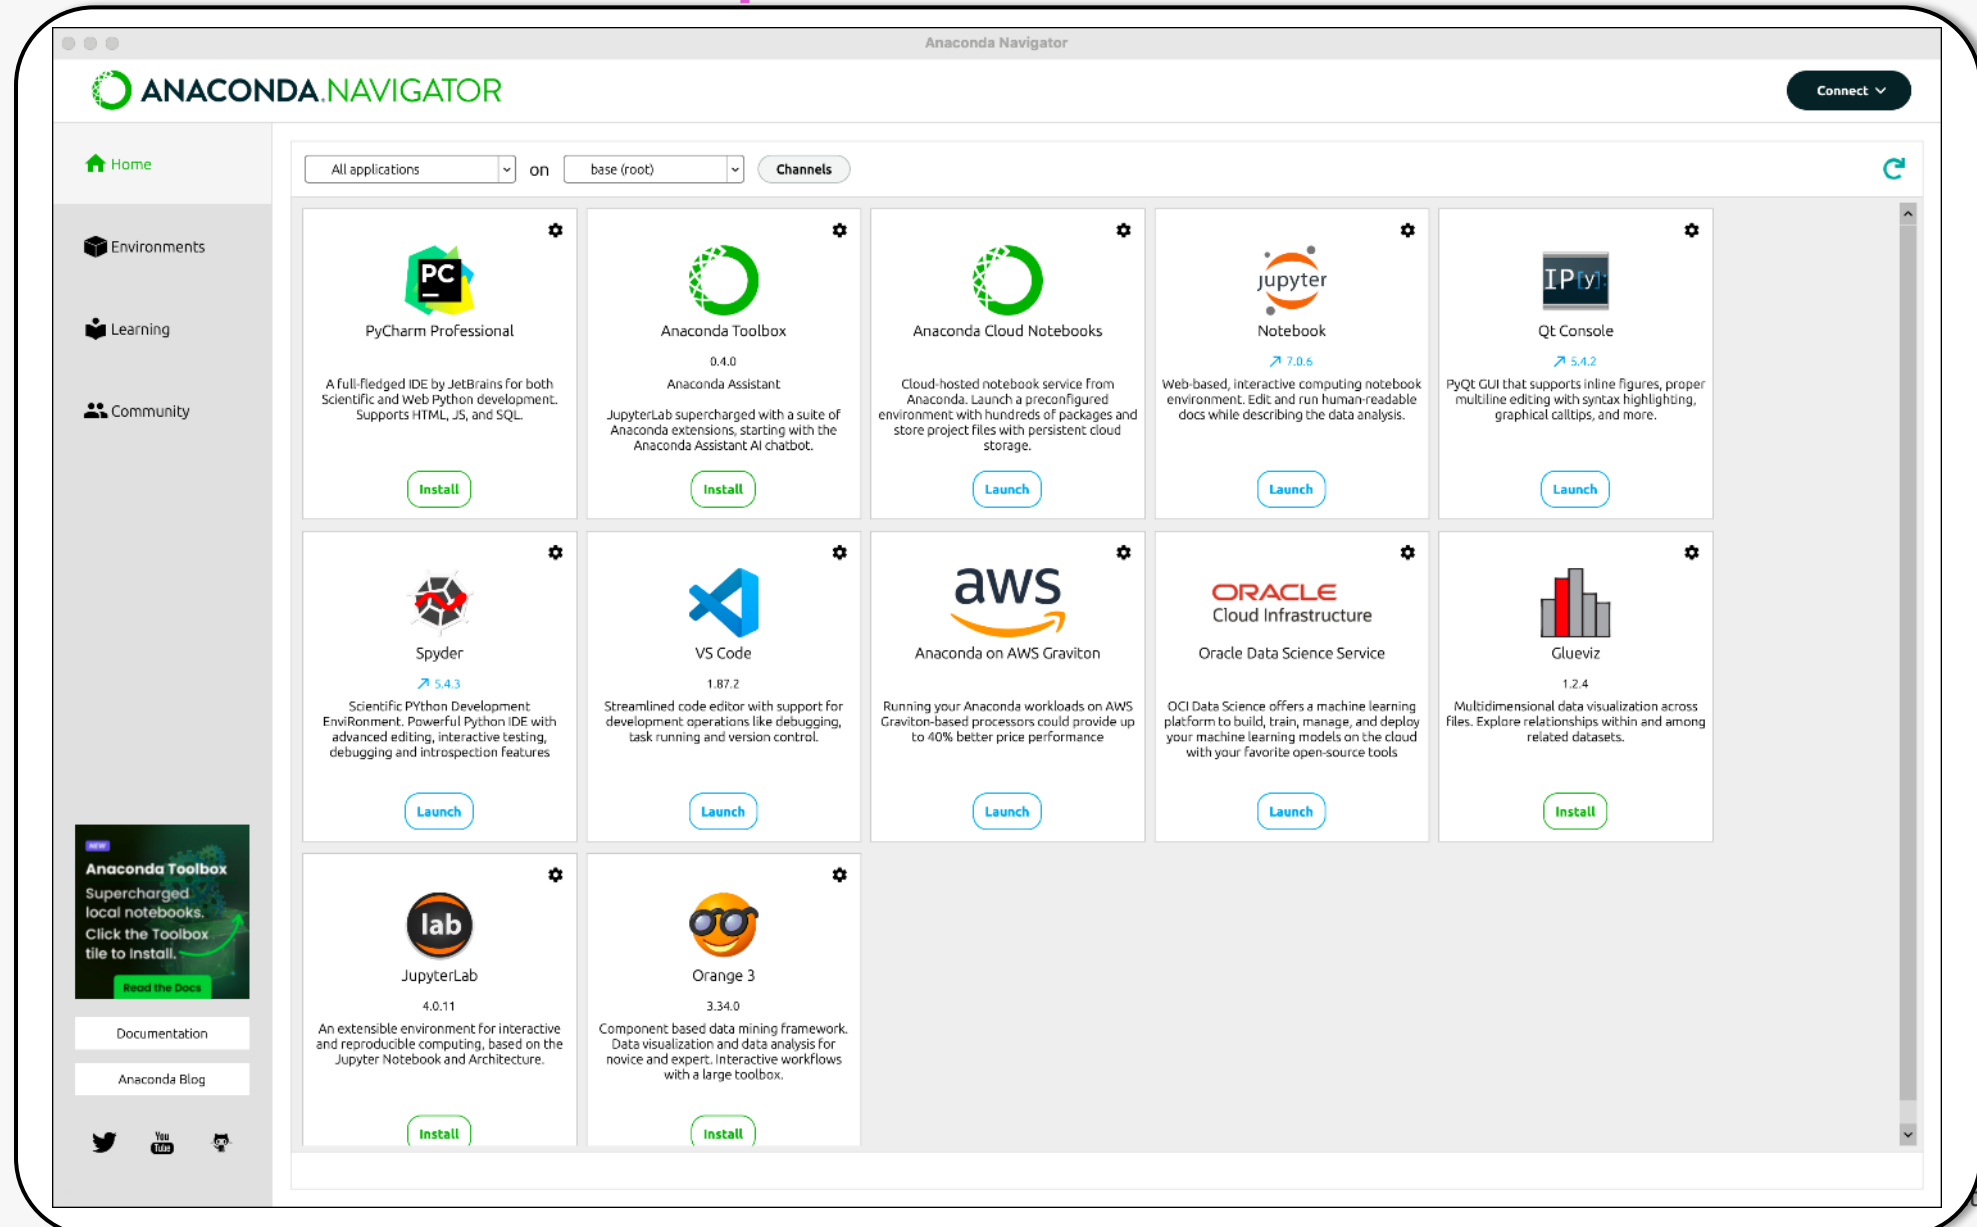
Anaconda Navigator

ANACONDA.NAVIGATOR

Connect

Home

Environments

Learning

Community

All applications on base (root) Channels

PC
PyCharm Professional

A full-fledged IDE by JetBrains for both Scientific and Web Python development. Supports HTML, JS, and SQL.

Install

Anaconda Toolbox

0.4.0

Anaconda Assistant

JupyterLab supercharged with a suite of Anaconda extensions, starting with the Anaconda Assistant AI chatbot.

Install

Anaconda Cloud Notebooks

Cloud-hosted notebook service from Anaconda. Launch a preconfigured environment with hundreds of packages and store project files with persistent cloud storage.

Launch

jupyter
Notebook

↗ 7.0.6

Web-based, interactive computing notebook environment. Edit and run human-readable docs while describing the data analysis.

Launch

IP[y]:
Qt Console

↗ 5.4.2

PyQt GUI that supports inline figures, proper multiline editing with syntax highlighting, graphical calltips, and more.

Launch

Spyder

↗ 5.4.3

Scientific PYthon Development EnviRonment. Powerful Python IDE with advanced editing, interactive testing, debugging and introspection features

Launch

VS Code

1.87.2

Streamlined code editor with support for development operations like debugging, task running and version control.

Launch

aws
Anaconda on AWS Graviton

Running your Anaconda workloads on AWS Graviton-based processors could provide up to 40% better price performance

Launch

ORACLE
Cloud Infrastructure
Oracle Data Science Service

OCI Data Science offers a machine learning platform to build, train, manage, and deploy your machine learning models on the cloud with your favorite open-source tools

Launch

Glueviz

1.2.4

Multidimensional data visualization across files. Explore relationships within and among related datasets.

Install

lab
JupyterLab

4.0.11

An extensible environment for interactive and reproducible computing, based on the Jupyter Notebook and Architecture.

Install

Orange 3

3.34.0

Component based data mining framework. Data visualization and data analysis for novice and expert. Interactive workflows with a large toolbox.

Install

NEW
Anaconda Toolbox
Supercharged local notebooks.
Click the Toolbox tile to install.
Read the Docs

Documentation

Anaconda Blog

You Tube